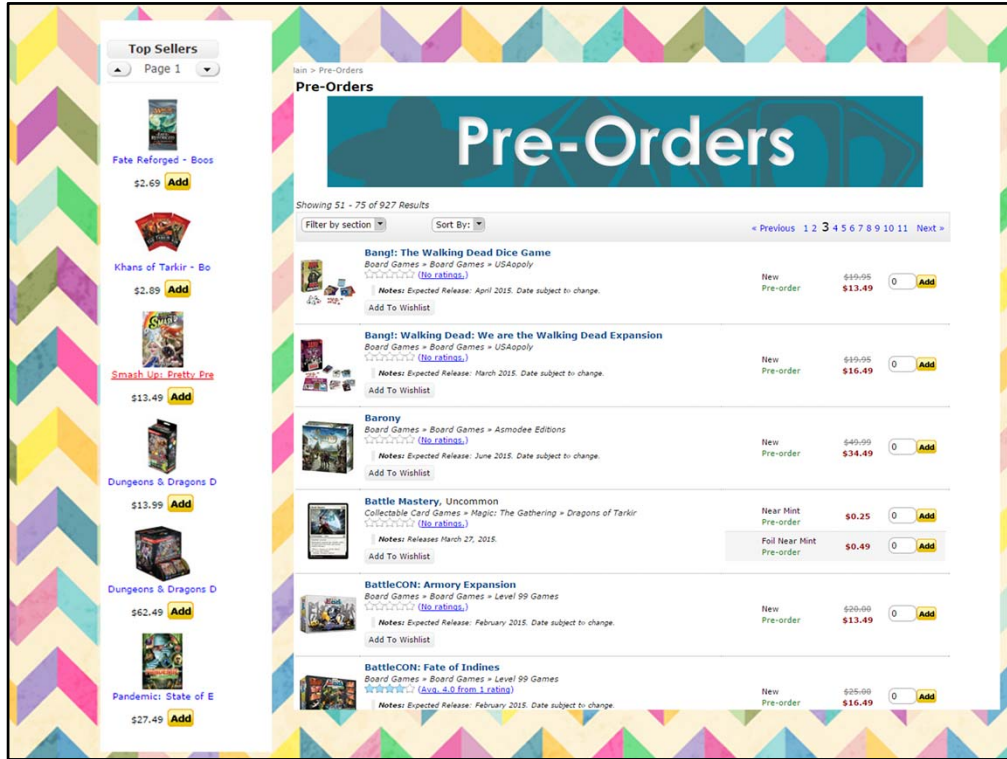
Top Sellers
Page 1

Fate Reforged - Boos
$2.69 Add

Khans of Tarkir - Bo
$2.89 Add

Smash Up: Pretty Pre
$13.49 Add

Dungeons & Dragons D
$13.99 Add

Dungeons & Dragons D
$62.49 Add

Pandemic: State of E
$27.49 Add

lain > Pre-Orders
Pre-Orders
Pre-Orders

Showing 51 - 75 of 927 Results
Filter by section
Sort By:
« Previous 1 2 3 4 5 6 7 8 9 10 11 Next »

Bang!: The Walking Dead Dice Game
Board Games » Board Games » USAopoly
(No ratings.)
Notes: Expected Release: April 2015. Date subject to change.
Add To Wishlist
New Pre-order ~~$19.95~~ $13.49 0 Add

Bang!: Walking Dead: We are the Walking Dead Expansion
Board Games » Board Games » USAopoly
(No ratings.)
Notes: Expected Release: March 2015. Date subject to change.
Add To Wishlist
New Pre-order ~~$19.95~~ $16.49 0 Add

Barony
Board Games » Board Games » Asmodee Editions
(No ratings.)
Notes: Expected Release: June 2015. Date subject to change.
Add To Wishlist
New Pre-order ~~$49.99~~ $34.49 0 Add

Battle Mastery, Uncommon
Collectable Card Games » Magic: The Gathering » Dragons of Tarkir
(No ratings.)
Notes: Releases March 27, 2015.
Add To Wishlist
Near Mint Pre-order $0.25 0 Add
Foil Near Mint Pre-order $0.49 0 Add

BattleCON: Armory Expansion
Board Games » Board Games » Level 99 Games
(No ratings.)
Notes: Expected Release: February 2015. Date subject to change.
Add To Wishlist
New Pre-order ~~$20.00~~ $13.49 0 Add

BattleCON: Fate of Indines
Board Games » Board Games » Level 99 Games
(Avg. 4.0 from 1 rating)
Notes: Expected Release: February 2015. Date subject to change.
New Pre-order ~~$25.00~~ $16.49 0 Add